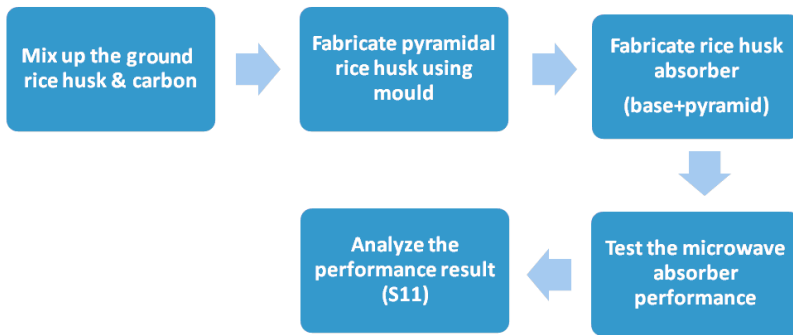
Mix up the ground rice husk & carbon

Fabricate pyramidal rice husk using mould

Fabricate rice husk absorber

(base+pyramid)

Test the microwave absorber performance

Analyze the performance result (S11)